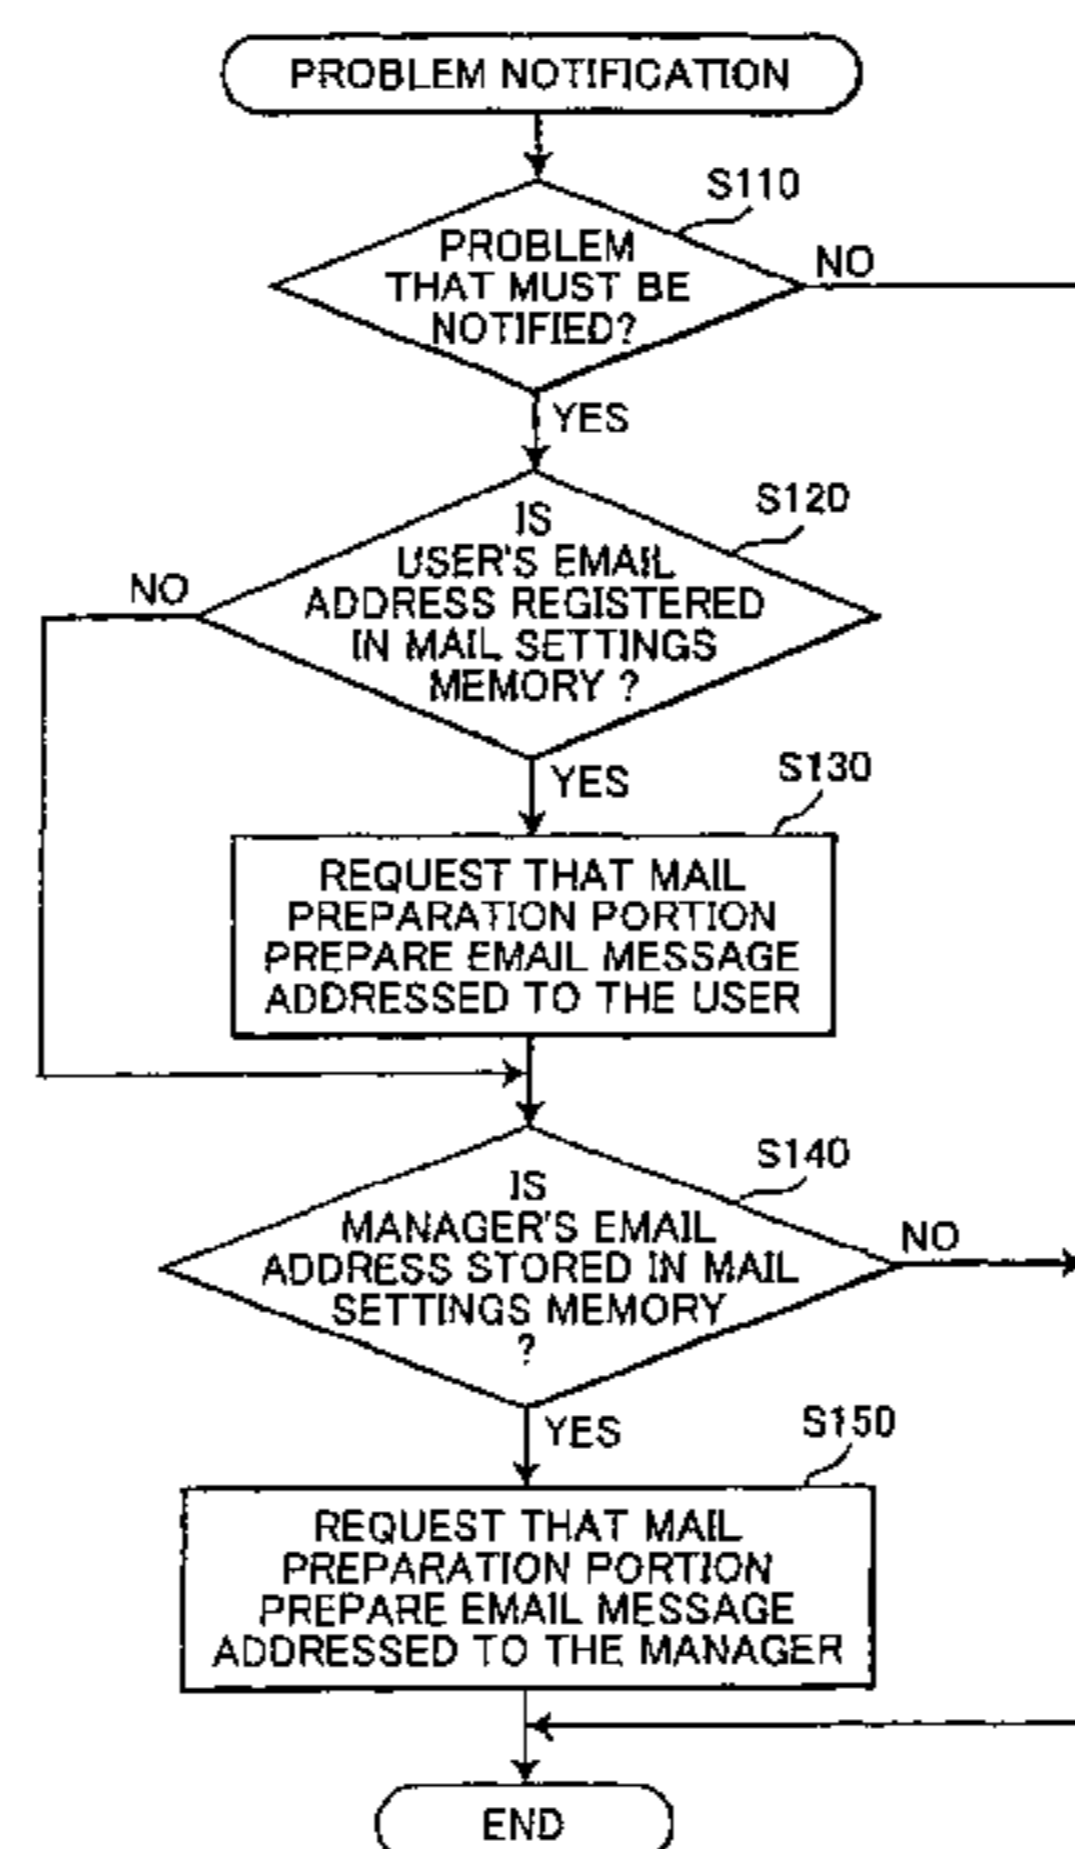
PROBLEM NOTIFICATION

S110

PROBLEM THAT MUST BE NOTIFIED?

NO

YES

S120

IS USER'S EMAIL ADDRESS REGISTERED IN MAIL SETTINGS MEMORY ?

NO

YES

S130

REQUEST THAT MAIL PREPARATION PORTION PREPARE EMAIL MESSAGE ADDRESSED TO THE USER

S140

IS MANAGER'S EMAIL ADDRESS STORED IN MAIL SETTINGS MEMORY ?

NO

YES

S150

REQUEST THAT MAIL PREPARATION PORTION PREPARE EMAIL MESSAGE ADDRESSED TO THE MANAGER

END